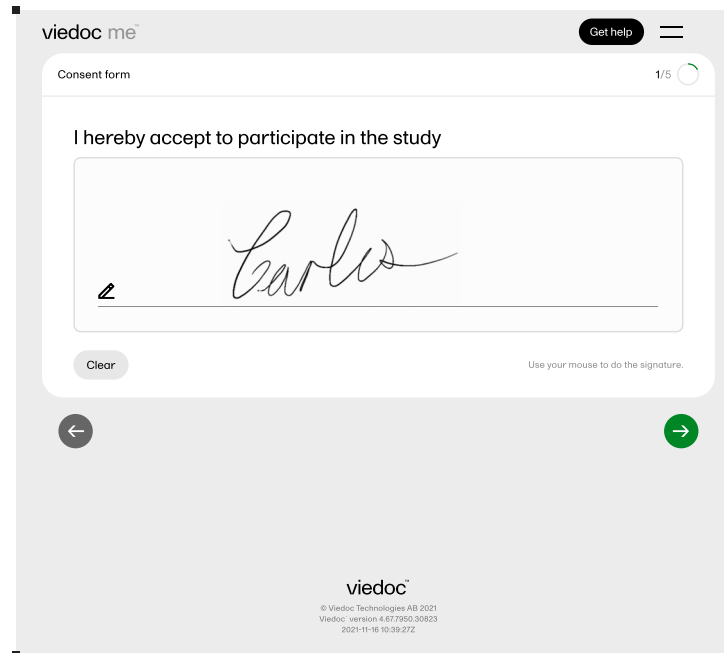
viedoc me™

Get help

Consent form

1/5

I hereby accept to participate in the study

Carlos

Clear

Use your mouse to do the signature.

viedoc™

© Viedoc Technologies AB 2021
Viedoc™ version 4.67.7950.30823
2021-11-16 10:39:27Z